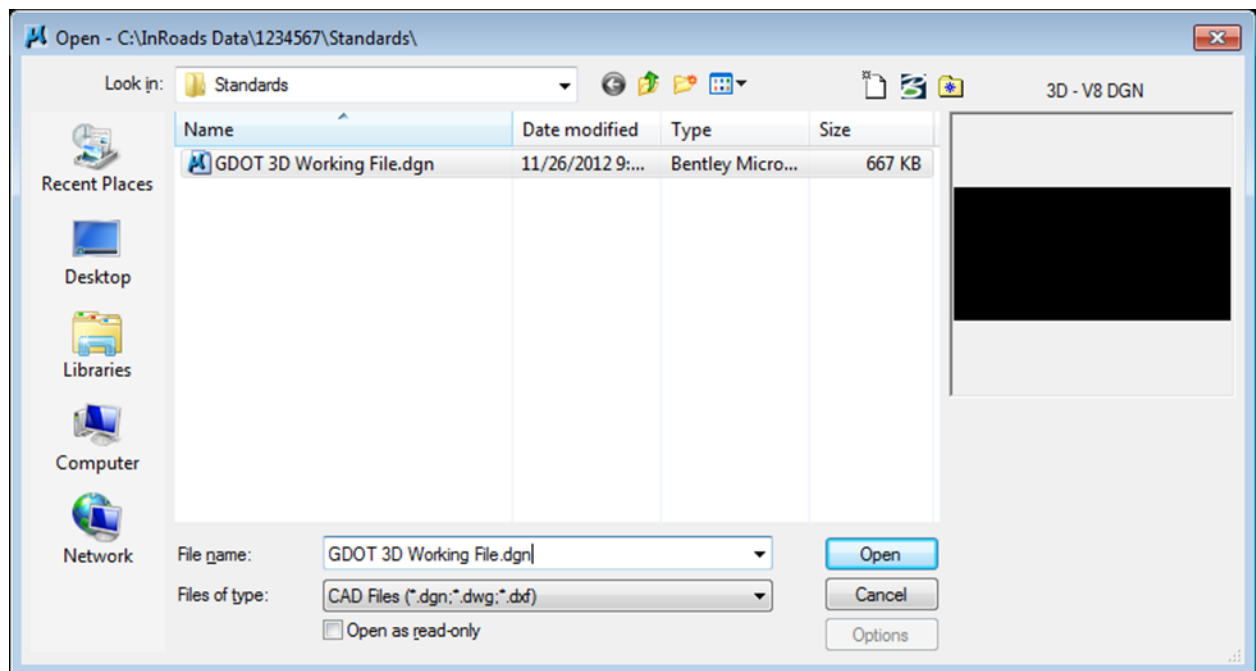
Open - C:\InRoads Data\1234567\Standards\

Look in: Standards

3D - V8 DGN

Recent Places

Desktop

Libraries

Computer

Network

| Name | Date modified | Type | Size |
|---|---|---|---|
| GDOT 3D Working File.dgn | 11/26/2012 9:... | Bentley Micro... | 667 KB |

File name: GDOT 3D Working File.dgn

Files of type: CAD Files (*.dgn;*.dwg;*.dxf)

Open as read-only

Open

Cancel

Options